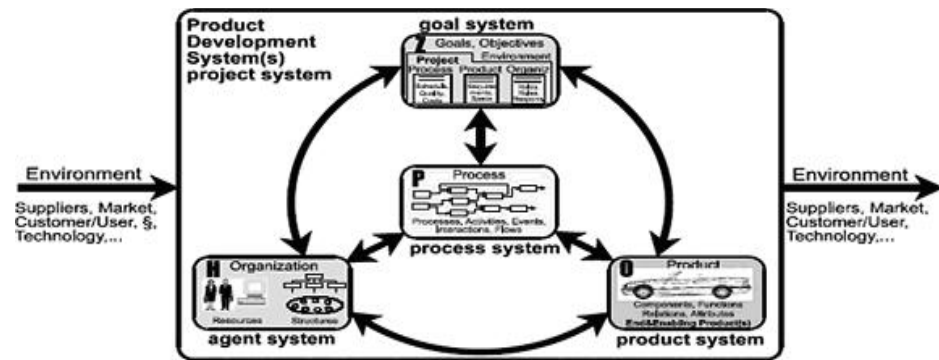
Product Development System(s) project system

goal system

Z Goals, Objectives

Environment

Project Process Product Organiz.

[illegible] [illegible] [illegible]

P Process

Processes, Activities, Events, Interactions, Flows

process system

H Organization

Resources Structures

agent system

O Product

Components, Functions Relations, Attributes End&Enabling Product(s)

product system

Environment

Suppliers, Market, Customer/User, §, Technology,...

Environment

Suppliers, Market, Customer/User, Technology,...